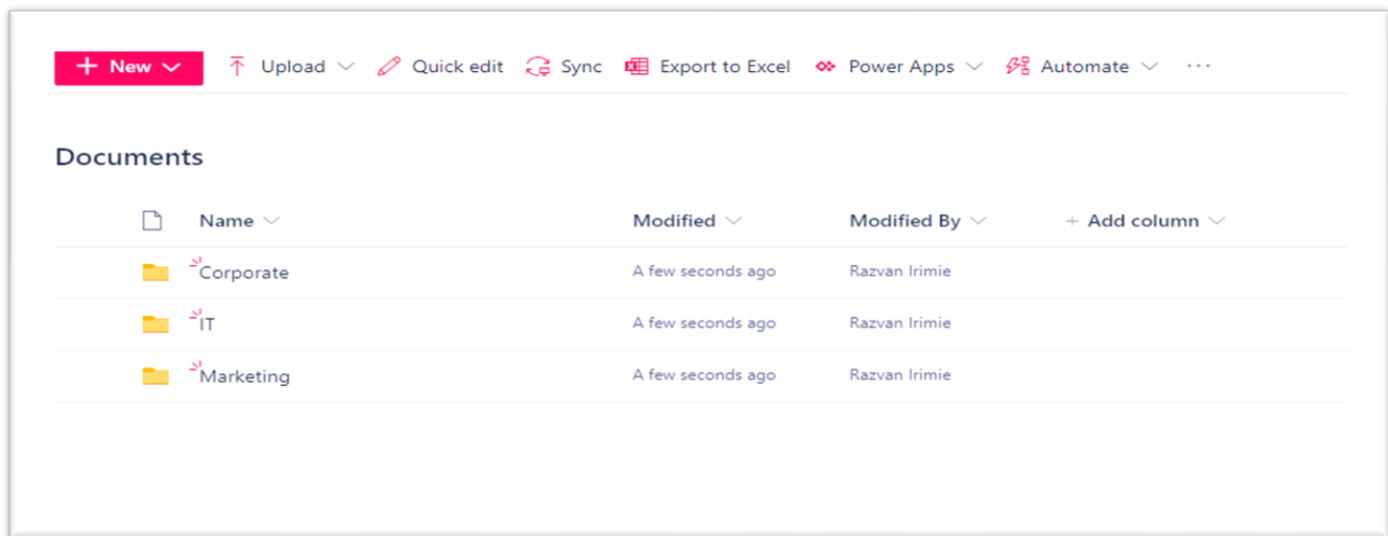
+ New Upload Quick edit Sync Export to Excel Power Apps Automate ···

Documents

| Name | Modified | Modified By | + Add column |
|---|---|---|---|
| Corporate | A few seconds ago | Razvan Irimie | |
| IT | A few seconds ago | Razvan Irimie | |
| Marketing | A few seconds ago | Razvan Irimie | |